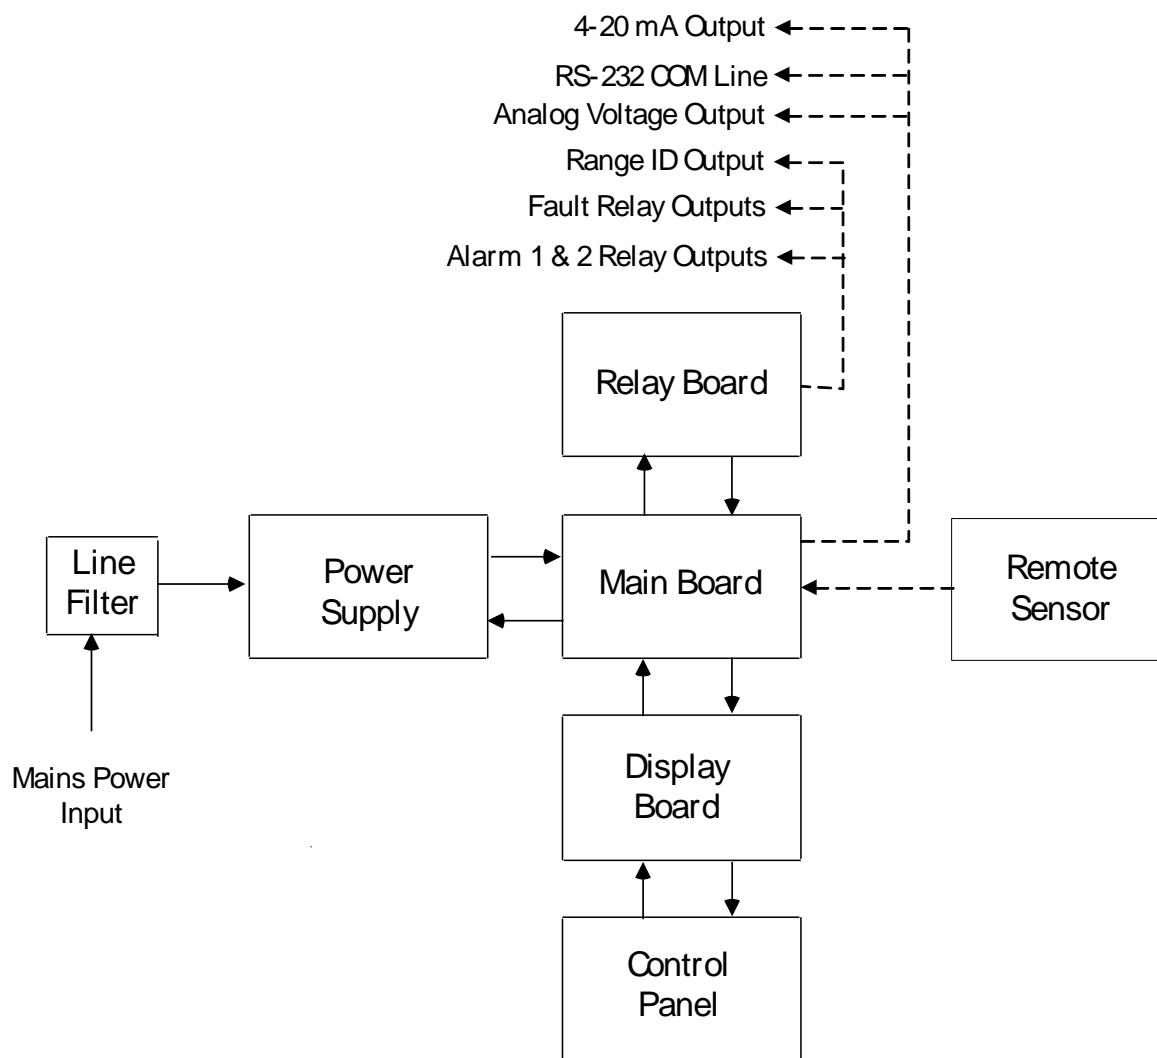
4-20 mA Output
RS-232 COM Line
Analog Voltage Output
Range ID Output
Fault Relay Outputs
Alarm 1 & 2 Relay Outputs

Relay Board

Line Filter

Power Supply

Main Board

Remote Sensor

Mains Power Input

Display Board

Control Panel